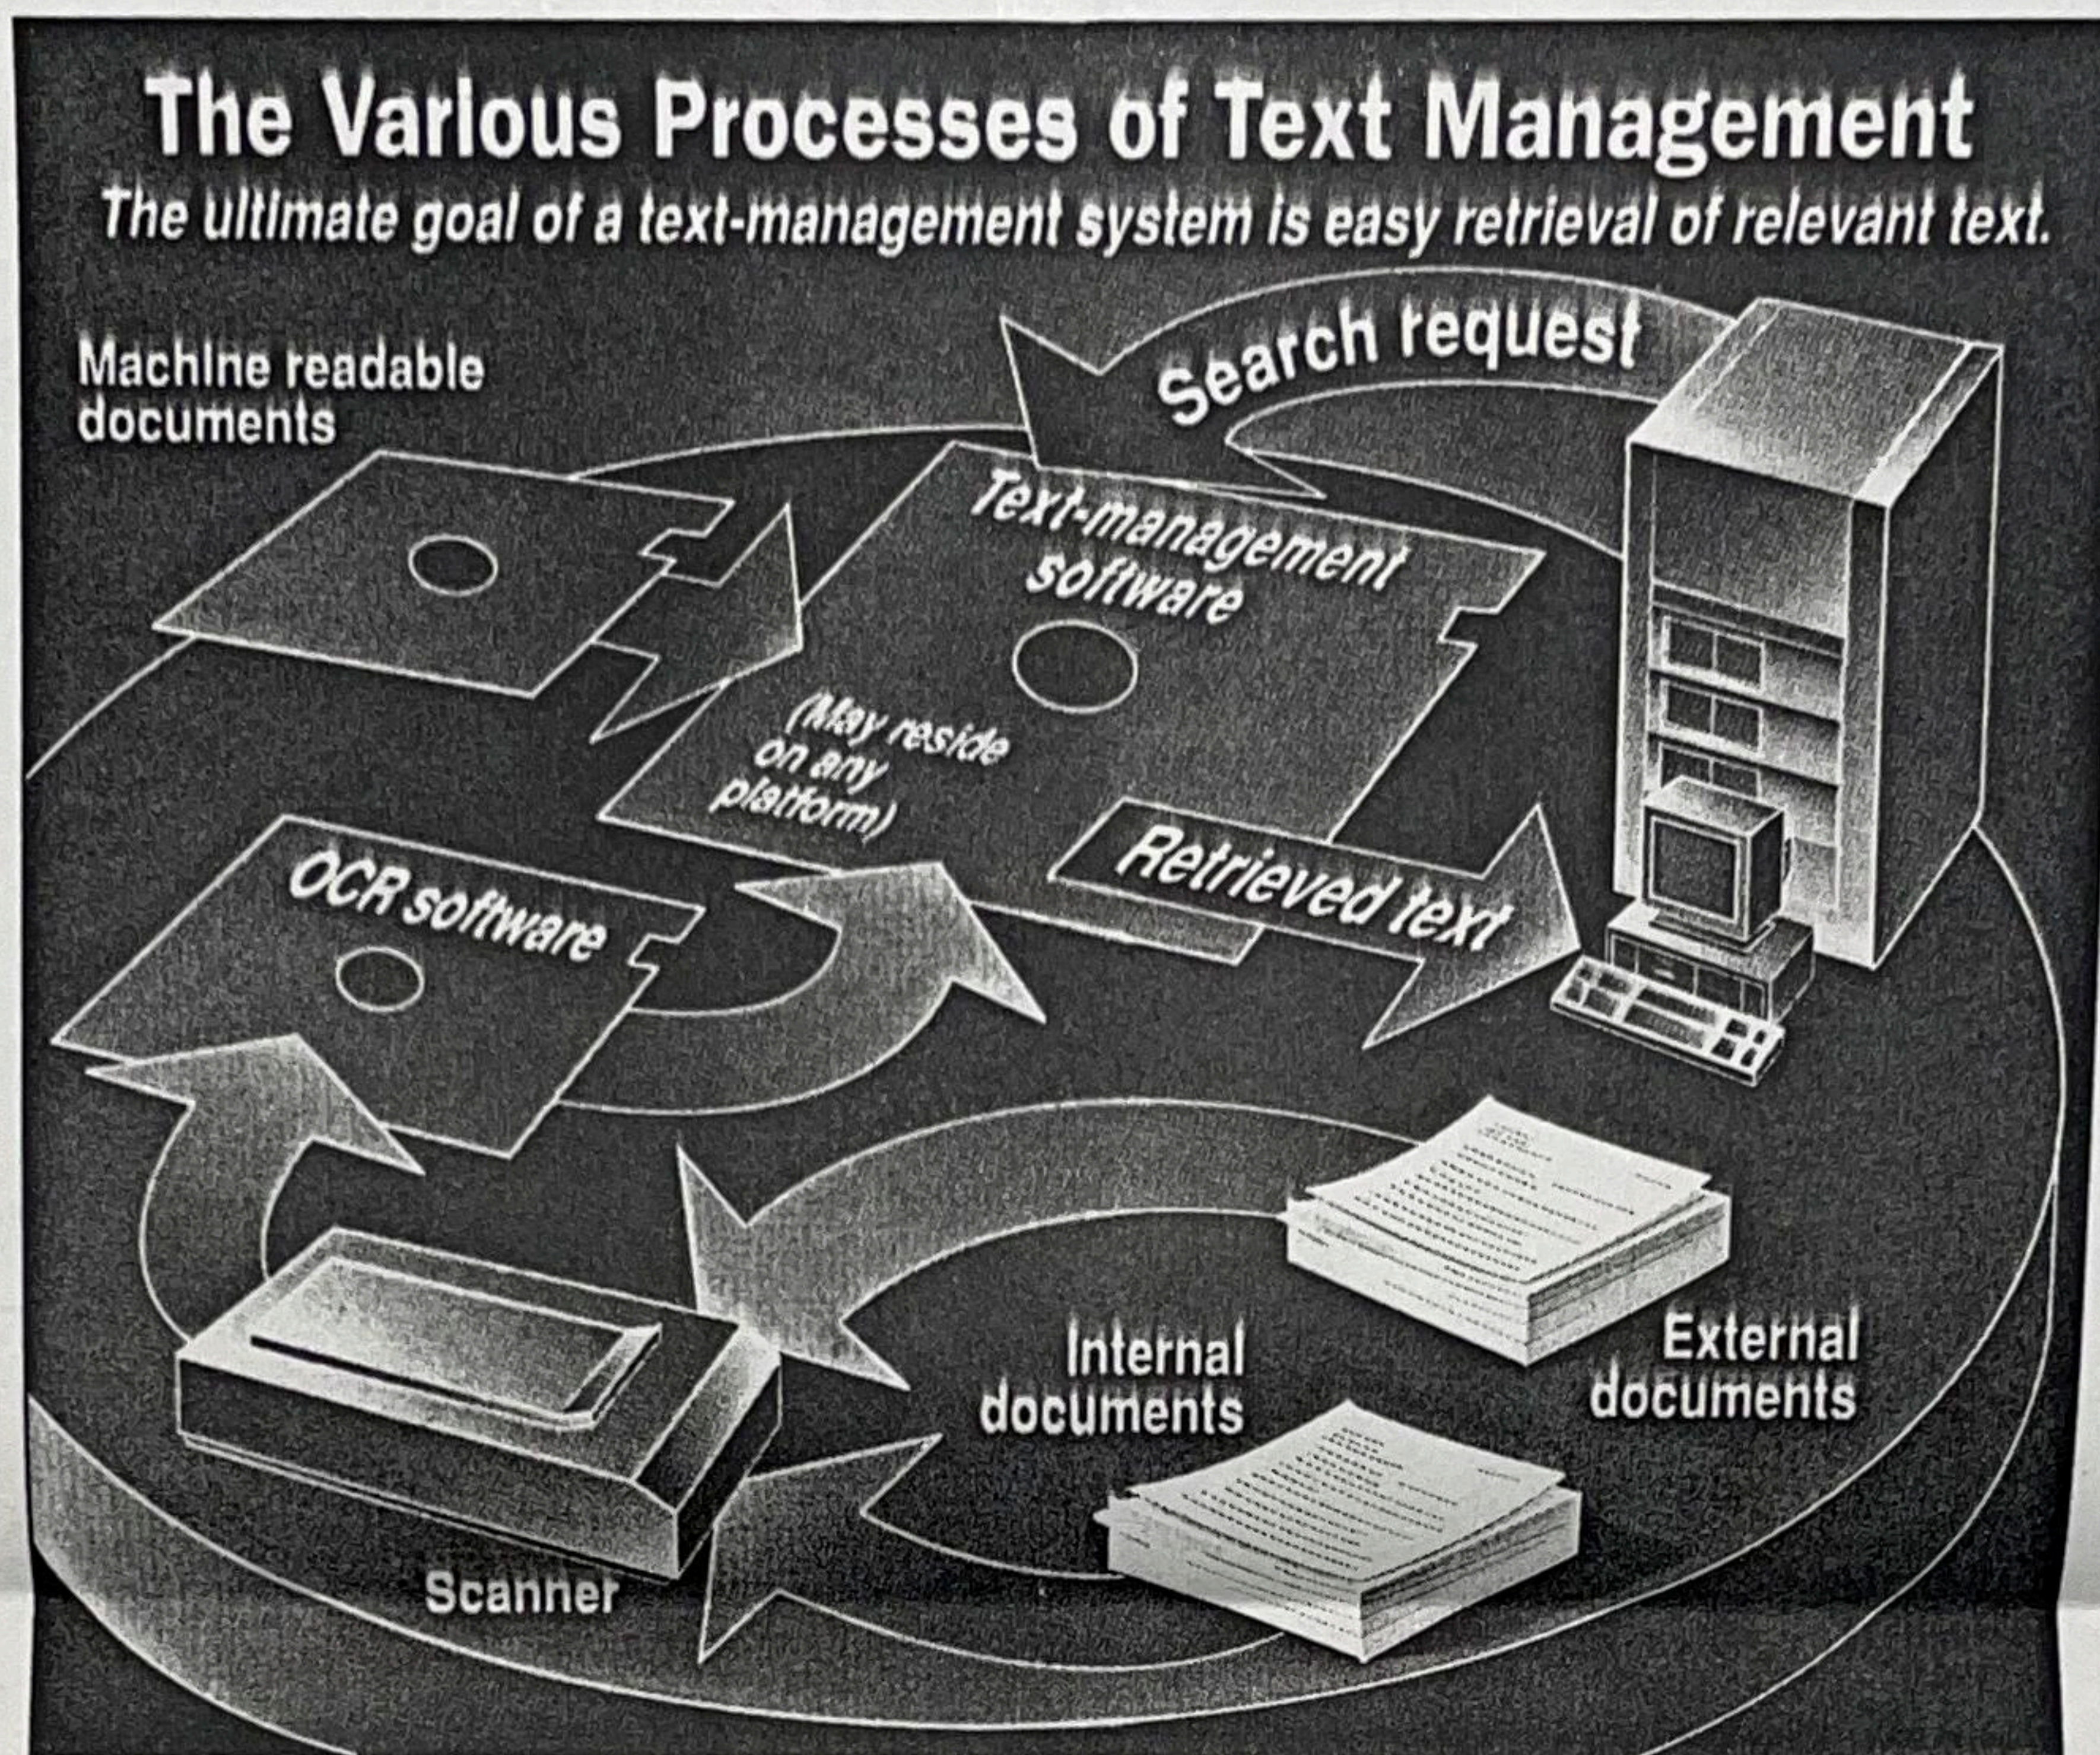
The Various Processes of Text Management

The ultimate goal of a text-management system is easy retrieval of relevant text.

Machine readable documents

Search request

Text-management software

(May reside on any platform)

OCR software

Retrieved text

Internal documents

External documents

Scanner